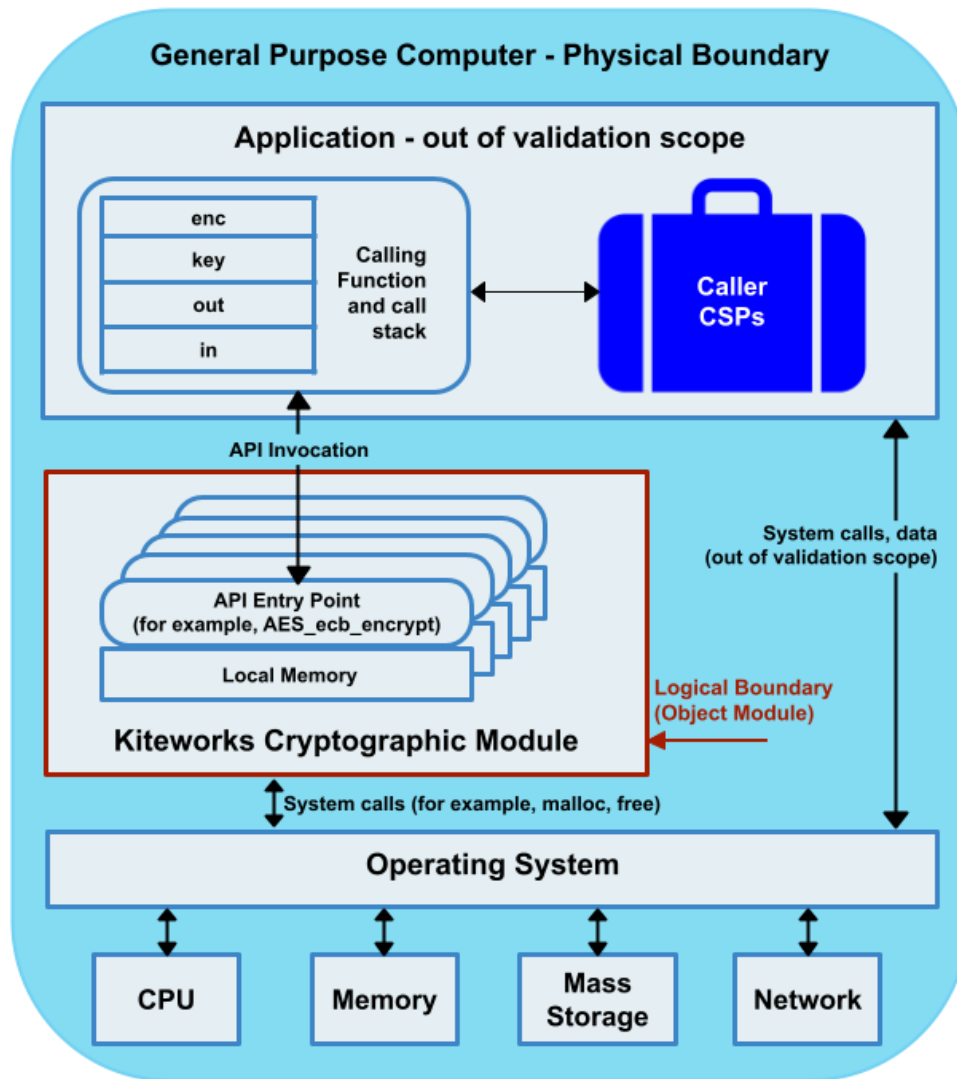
General Purpose Computer - Physical Boundary

Application - out of validation scope

enc

key

out

in

Calling Function and call stack

Caller CSPs

API Invocation

System calls, data (out of validation scope)

API Entry Point (for example, AES_ecb_encrypt)

Local Memory

Logical Boundary (Object Module)

Kiteworks Cryptographic Module

System calls (for example, malloc, free)

Operating System

CPU

Memory

Mass Storage

Network